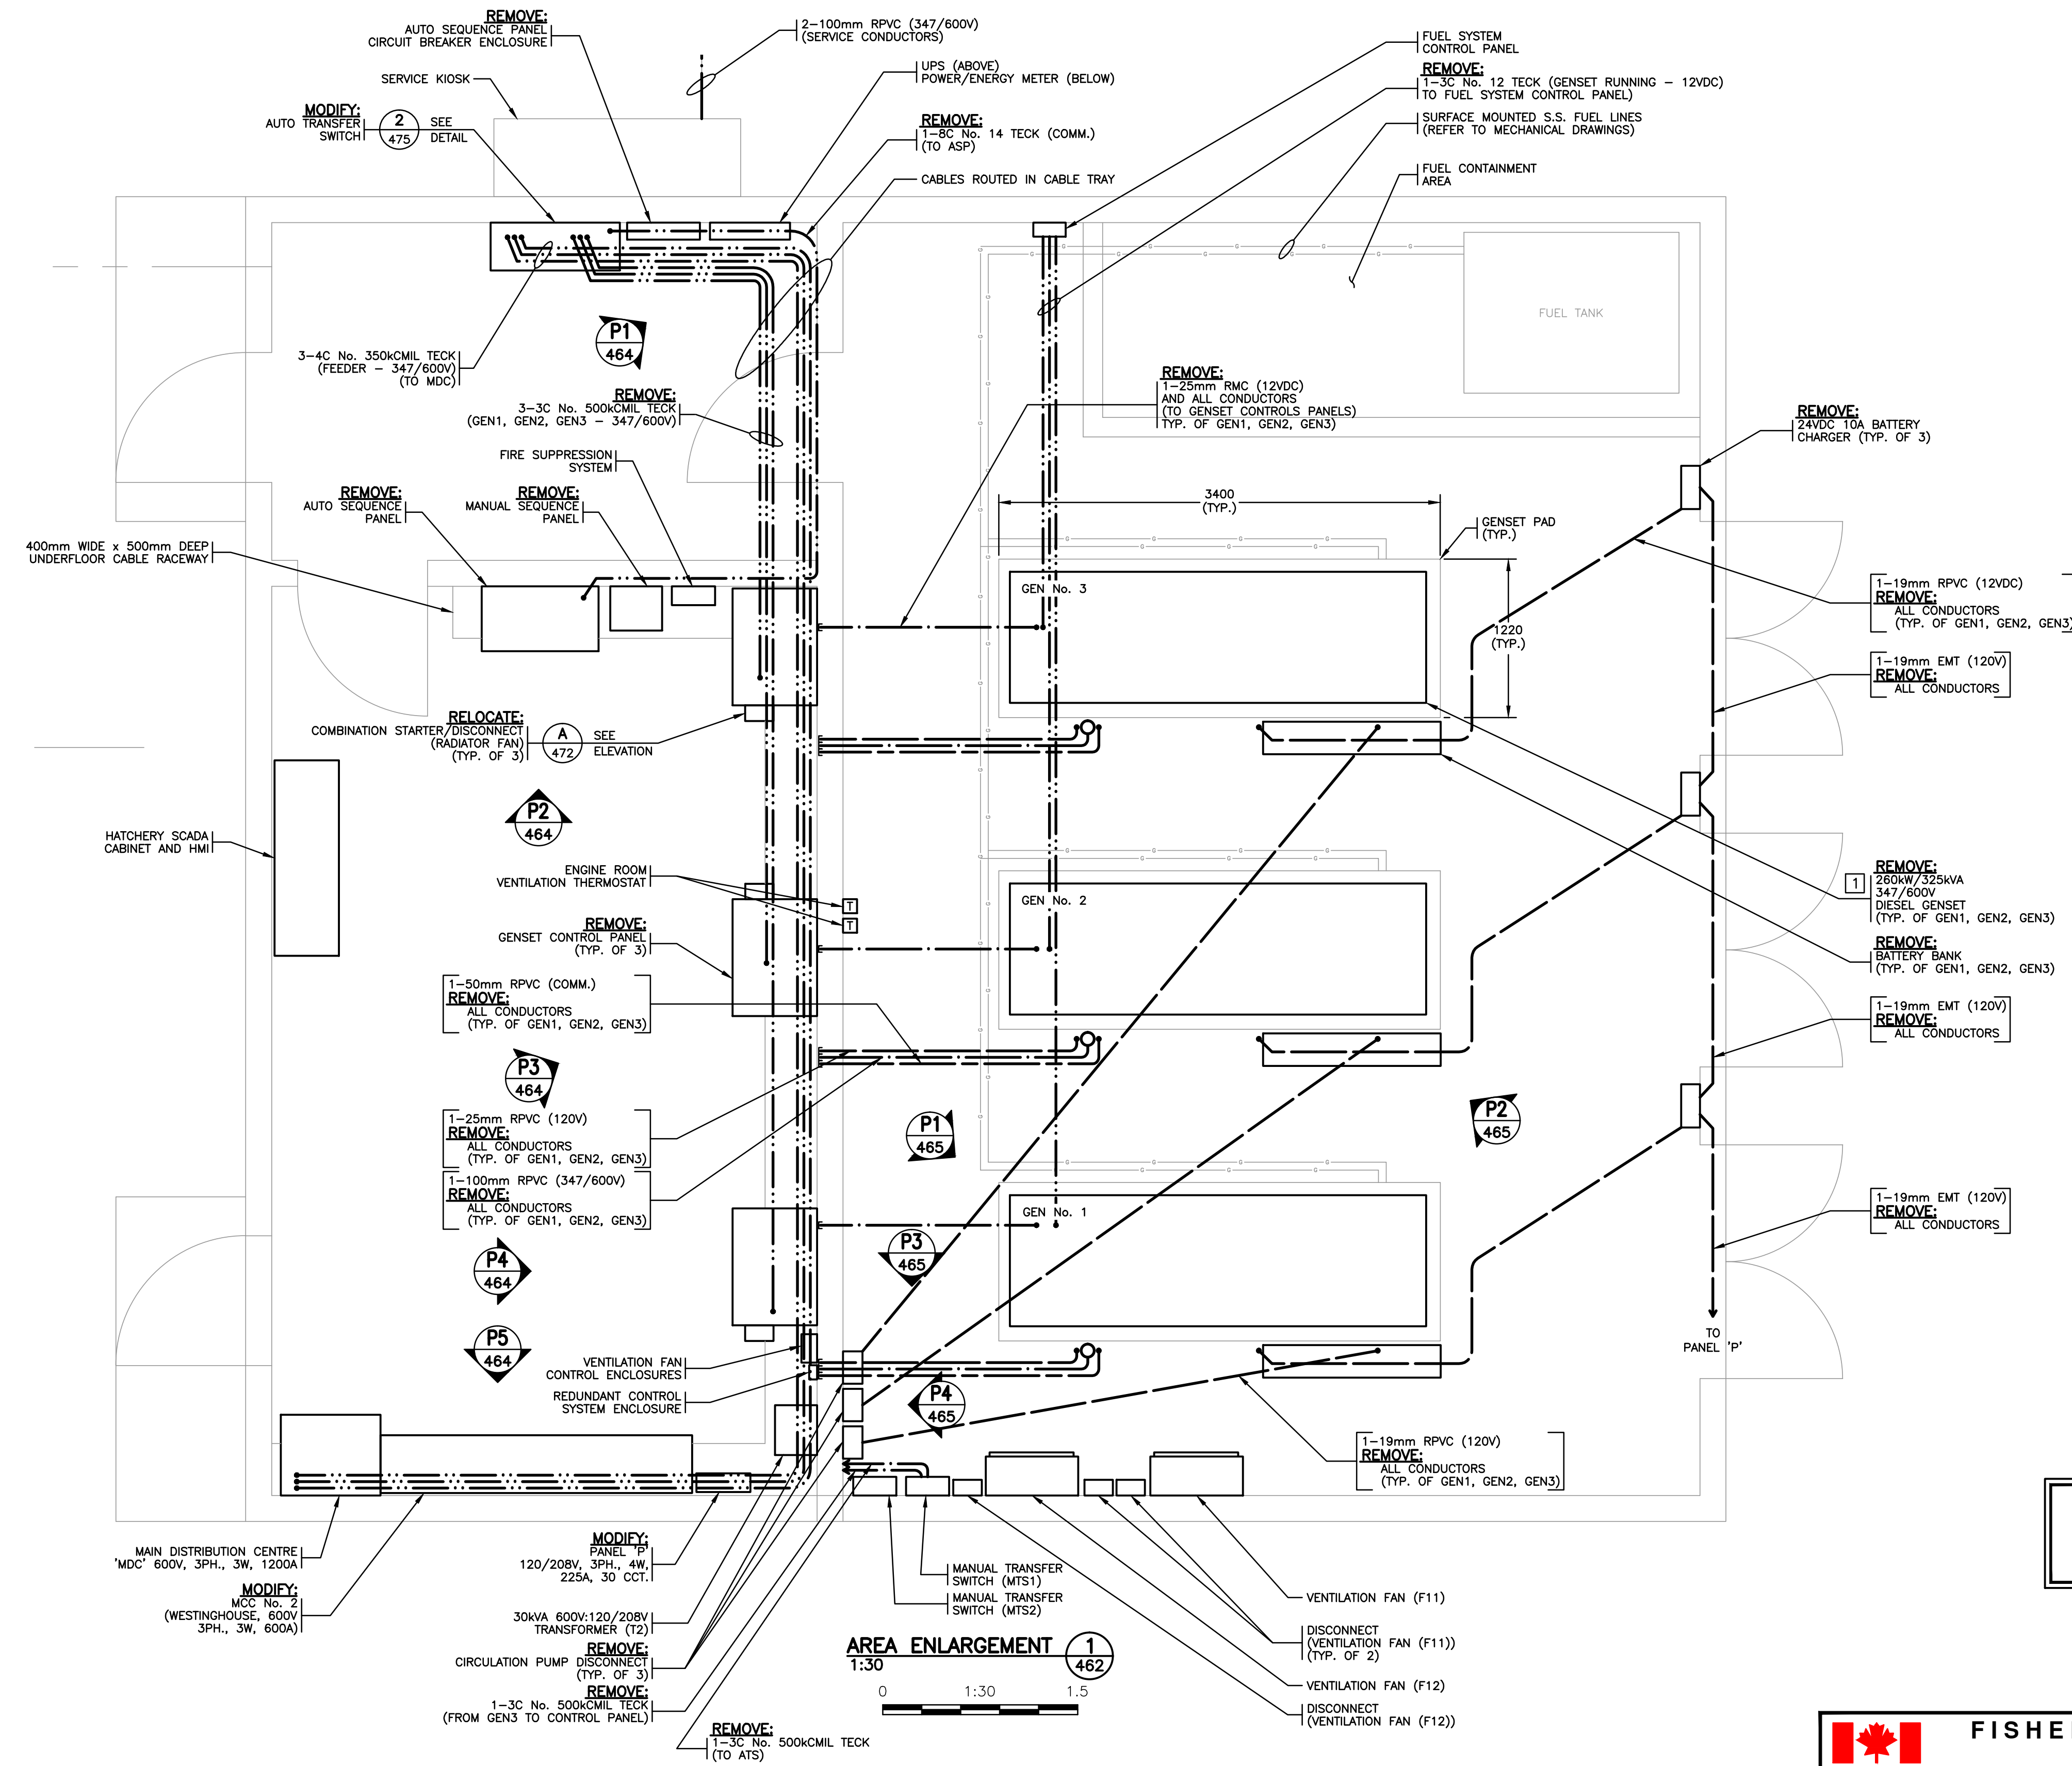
REMOVE:
AUTO SEQUENCE PANEL
CIRCUIT BREAKER ENCLOSURE

2-100mm RPVC (347/600V)
(SERVICE CONDUCTORS)

FUEL SYSTEM
CONTROL PANEL

SERVICE KIOSK

UPS (ABOVE)
POWER/ENERGY METER (BELOW)

REMOVE:
1-3C No. 12 TECK (GENSET RUNNING - 12VDC)
TO FUEL SYSTEM CONTROL PANEL)

MODIFY:
AUTO TRANSFER
SWITCH

2
475

SEE
DETAIL

REMOVE:
1-8C No. 14 TECK (COMM.)
(TO ASP)

SURFACE MOUNTED S.S. FUEL LINES
(REFER TO MECHANICAL DRAWINGS)

CABLES ROUTED IN CABLE TRAY

FUEL CONTAINMENT
AREA

FUEL TANK

P1
464

3-4C No. 350kCMIL TECK
(FEEDER - 347/600V)
(TO MDC)

REMOVE:
3-3C No. 500kCMIL TECK
(GEN1, GEN2, GEN3 - 347/600V)

REMOVE:
1-25mm RMC (12VDC)
AND ALL CONDUCTORS
(TO GENSET CONTROLS PANELS)
TYP. OF GEN1, GEN2, GEN3)

REMOVE:
24VDC 10A BATTERY
CHARGER (TYP. OF 3)

FIRE SUPPRESSION
SYSTEM

REMOVE:
AUTO SEQUENCE
PANEL

REMOVE:
MANUAL SEQUENCE
PANEL

3400
(TYP.)

GENSET PAD
(TYP.)

400mm WIDE x 500mm DEEP
UNDERFLOOR CABLE RACEWAY

GEN No. 3

1220
(TYP.)

1-19mm RPVC (12VDC)
REMOVE:
ALL CONDUCTORS
(TYP. OF GEN1, GEN2, GEN3)

1-19mm EMT (120V)
REMOVE:
ALL CONDUCTORS

RELOCATE:
COMBINATION STARTER/DISCONNECT
(RADIATOR FAN)
(TYP. OF 3)

A
472

SEE
ELEVATION

P2
464

HATCHERY SCADA
CABINET AND HMI

ENGINE ROOM
VENTILATION THERMOSTAT

T
T

1
REMOVE:
260kW/325kVA
347/600V
DIESEL GENSET
(TYP. OF GEN1, GEN2, GEN3)

REMOVE:
BATTERY BANK
(TYP. OF GEN1, GEN2, GEN3)

REMOVE:
GENSET CONTROL PANEL
(TYP. OF 3)

GEN No. 2

1-50mm RPVC (COMM.)
REMOVE:
ALL CONDUCTORS
(TYP. OF GEN1, GEN2, GEN3)

1-19mm EMT (120V)
REMOVE:
ALL CONDUCTORS

P3
464

P1
465

P2
465

1-25mm RPVC (120V)
REMOVE:
ALL CONDUCTORS
(TYP. OF GEN1, GEN2, GEN3)

1-100mm RPVC (347/600V)
REMOVE:
ALL CONDUCTORS
(TYP. OF GEN1, GEN2, GEN3)

GEN No. 1

P3
465

1-19mm EMT (120V)
REMOVE:
ALL CONDUCTORS

P4
464

P5
464

TO
PANEL 'P'

VENTILATION FAN
CONTROL ENCLOSURES

REDUNDANT CONTROL
SYSTEM ENCLOSURE

P4
465

1-19mm RPVC (120V)
REMOVE:
ALL CONDUCTORS
(TYP. OF GEN1, GEN2, GEN3)

MAIN DISTRIBUTION CENTRE
'MDC' 600V, 3PH., 3W, 1200A

MODIFY:
PANEL 'P'
120/208V, 3PH., 4W,
225A, 30 CCT.

MODIFY:
MCC No. 2
(WESTINGHOUSE, 600V
3PH., 3W, 600A)

MANUAL TRANSFER
SWITCH (MTS1)

MANUAL TRANSFER
SWITCH (MTS2)

VENTILATION FAN (F11)

30kVA 600V:120/208V
TRANSFORMER (T2)

DISCONNECT
(VENTILATION FAN (F11))
(TYP. OF 2)

REMOVE:
CIRCULATION PUMP DISCONNECT
(TYP. OF 3)

AREA ENLARGEMENT
1:30

1
462

VENTILATION FAN (F12)

0 1:30 1.5

REMOVE:
1-3C No. 500kCMIL TECK
(FROM GEN3 TO CONTROL PANEL)

DISCONNECT
(VENTILATION FAN (F12))

REMOVE:
1-3C No. 500kCMIL TECK
(TO ATS)

FISHE